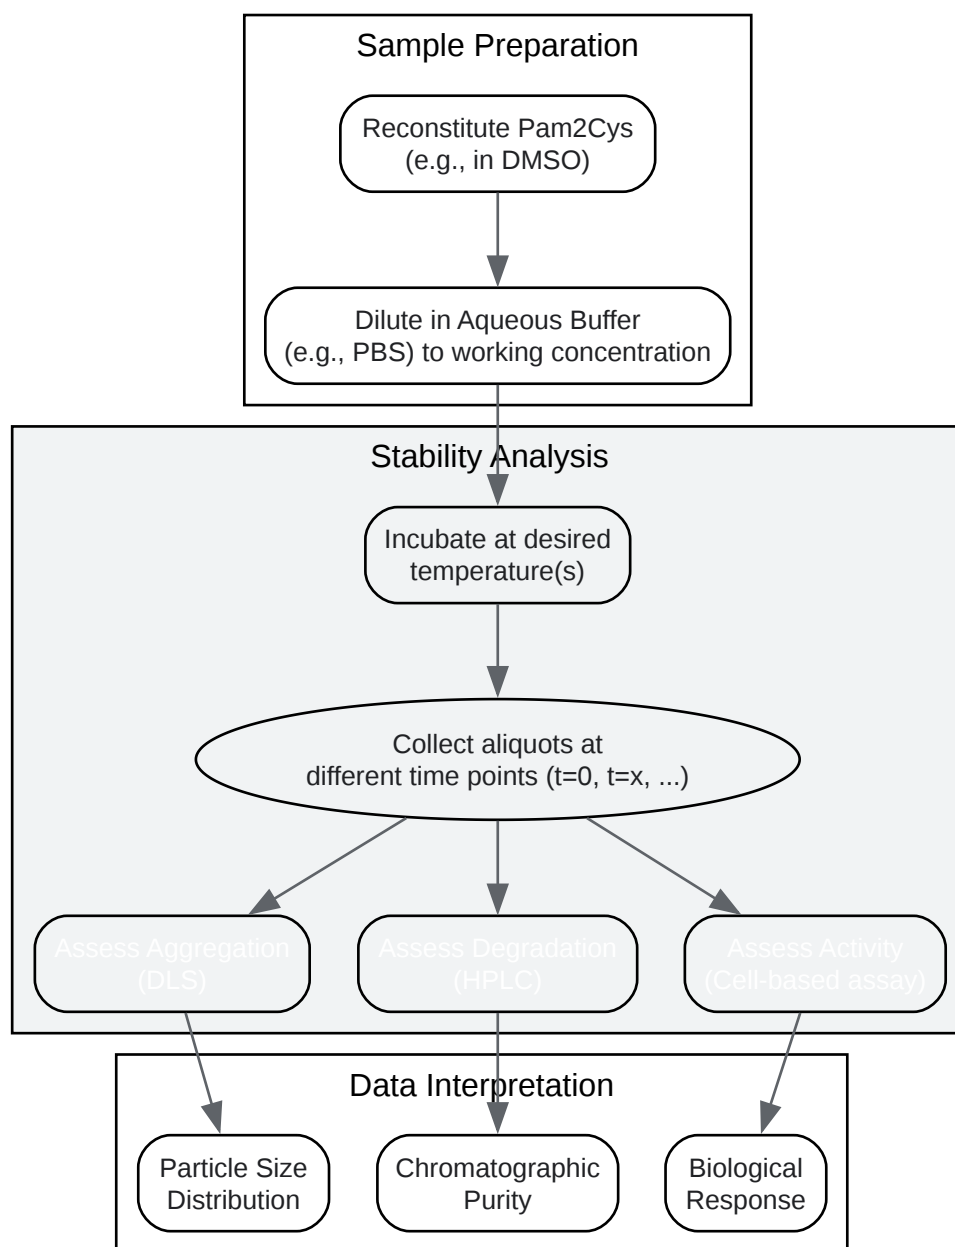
Sample Preparation

Reconstitute Pam2Cys (e.g., in DMSO)

Dilute in Aqueous Buffer (e.g., PBS) to working concentration

Stability Analysis

Incubate at desired temperature(s)

Collect aliquots at different time points (t=0, t=x, ...)

Assess Aggregation (DLS)

Assess Degradation (HPLC)

Assess Activity (Cell-based assay)

Data Interpretation

Particle Size Distribution

Chromatographic Purity

Biological Response